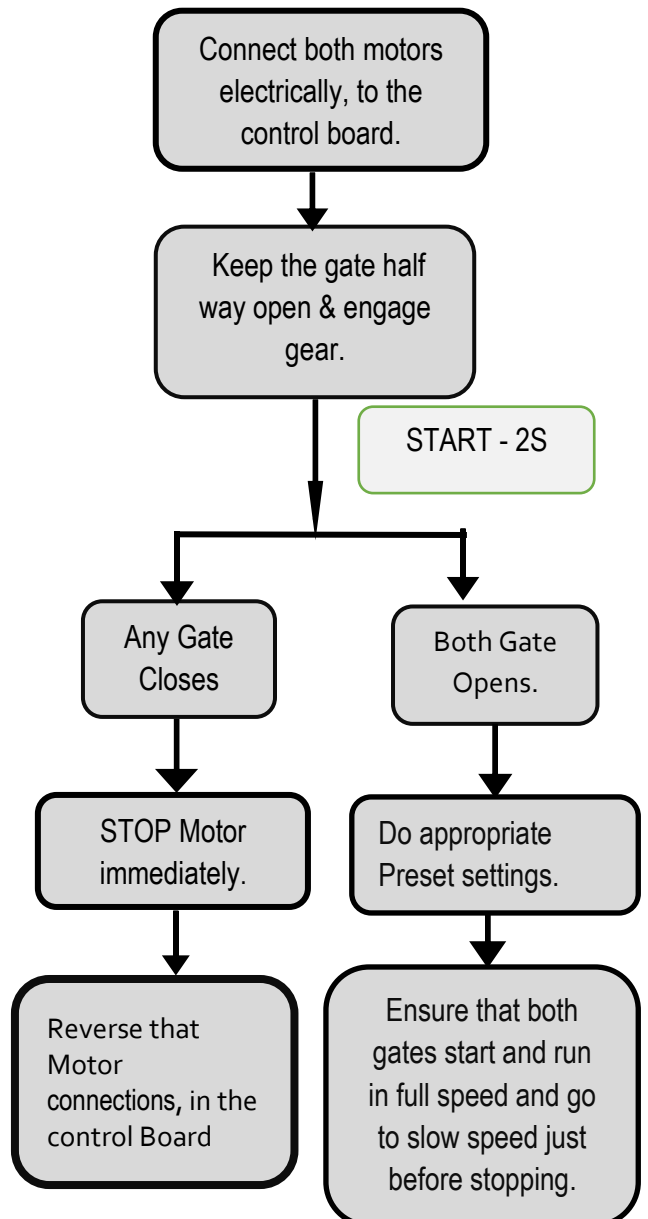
Connect both motors electrically, to the control board.

Keep the gate half way open & engage gear.

START - 2S

Any Gate Closes

Both Gate Opens.

STOP Motor immediately.

Do appropriate Preset settings.

Reverse that Motor connections, in the control Board

Ensure that both gates start and run in full speed and go to slow speed just before stopping.